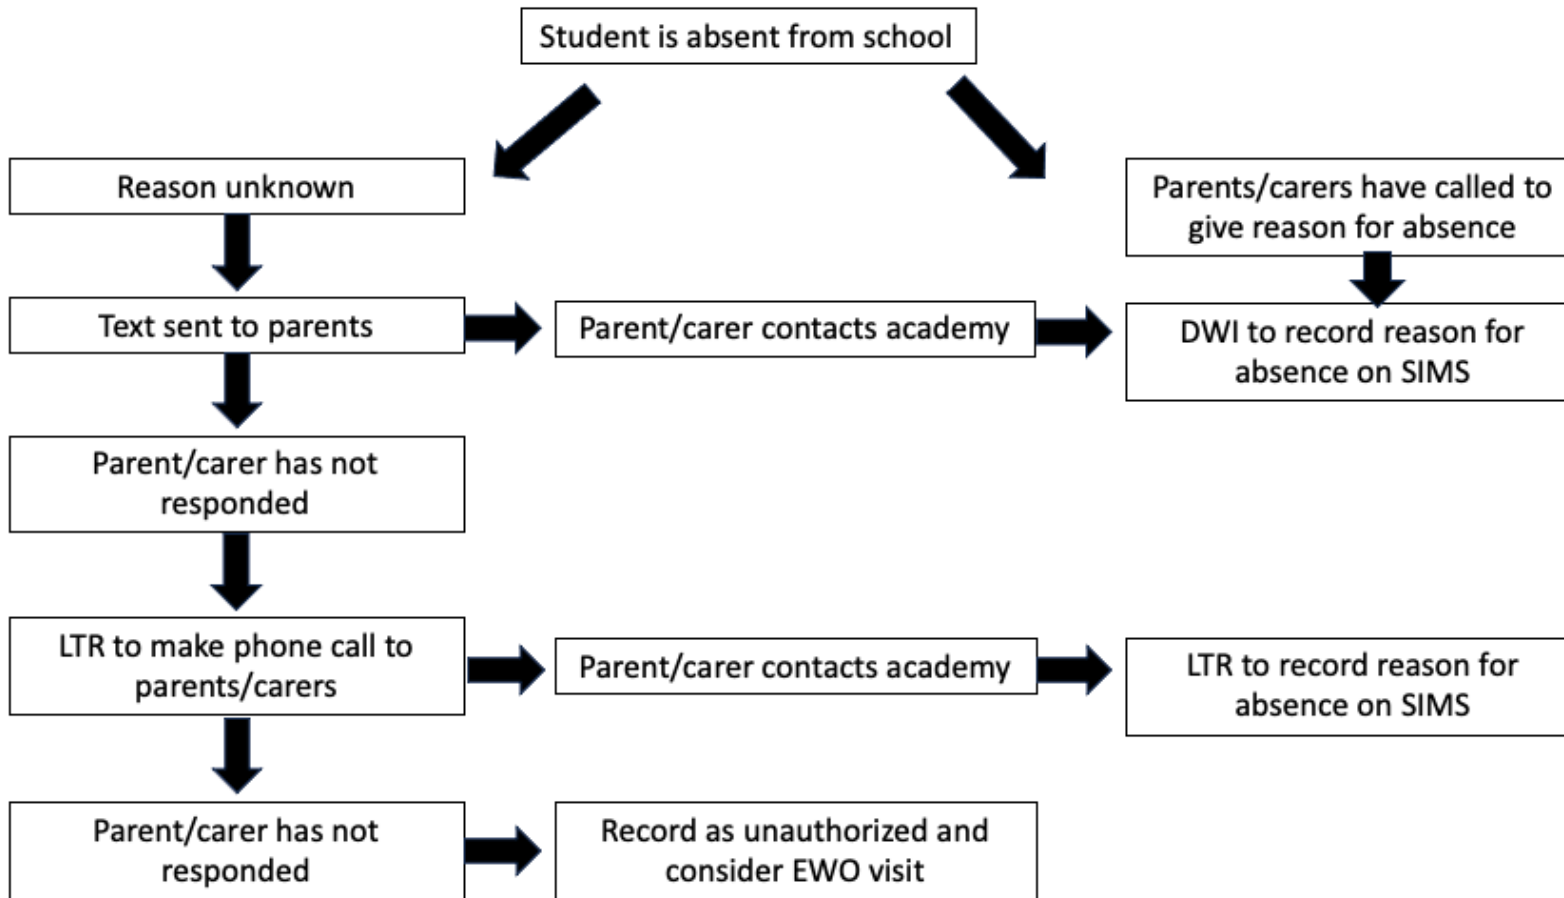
Student is absent from school

Reason unknown

Parents/carers have called to give reason for absence

Text sent to parents

Parent/carer contacts academy

DWI to record reason for absence on SIMS

Parent/carer has not responded

LTR to make phone call to parents/carers

Parent/carer contacts academy

LTR to record reason for absence on SIMS

Parent/carer has not responded

Record as unauthorized and consider EWO visit